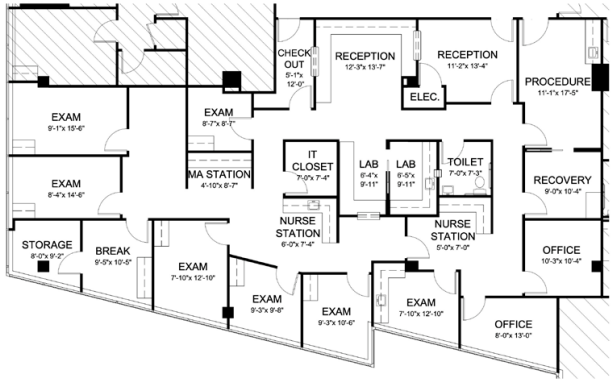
CHECK OUT
5'-1"x 12'-0"

RECEPTION
12'-3"x 13'-7"

RECEPTION
11'-2"x 13'-4"

ELEC.

PROCEDURE
11'-1"x 17'-5"

EXAM
9'-1"x 15'-6"

EXAM
8'-7"x 8'-7"

MA STATION
4'-10"x 8'-7"

IT CLOSET
7'-0"x 7'-4"

LAB
6'-4"x 9'-11"

LAB
6'-5"x 9'-11"

TOILET
7'-0"x 7'-3"

RECOVERY
9'-0"x 10'-4"

EXAM
8'-4"x 14'-6"

NURSE STATION
6'-0"x 7'-4"

NURSE STATION
5'-0"x 7'-0"

OFFICE
10'-3"x 10'-4"

STORAGE
8'-0"x 9'-2"

BREAK
9'-5"x 10'-5"

EXAM
7'-10"x 12'-10"

EXAM
9'-3"x 9'-8"

EXAM
9'-3"x 10'-6"

EXAM
7'-10"x 12'-10"

OFFICE
8'-0"x 13'-0"